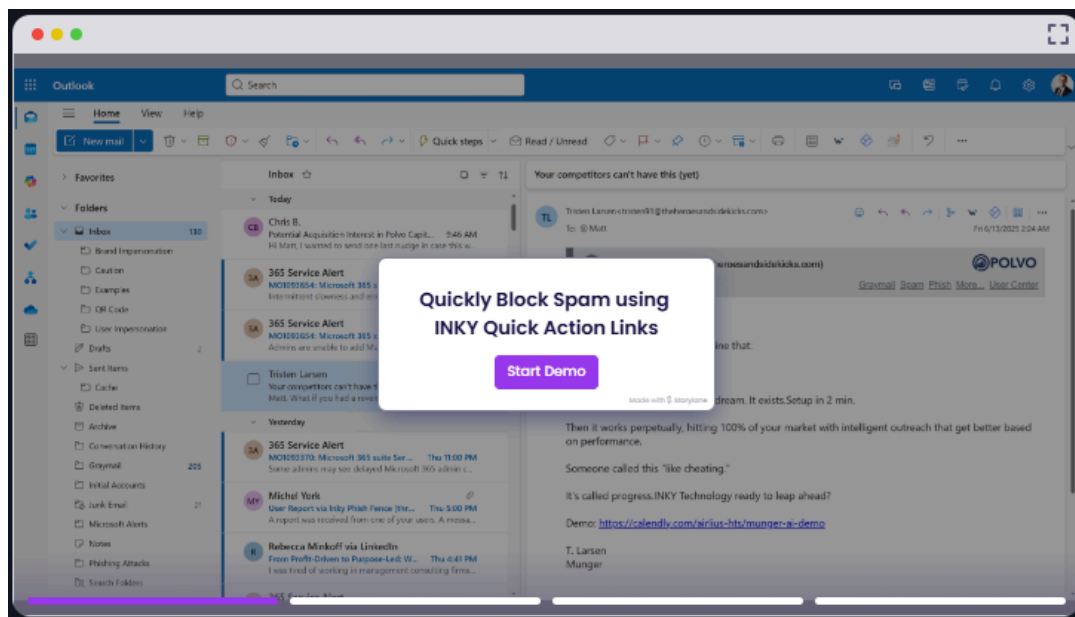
Outlook

Search

Home View Help

New mail

Quick steps

Read / Unread

Favorites

Folders

Inbox 130

Brand Impersonation

Caution

Examples

QR Code

User Impersonation

Drafts 2

Sent Items

Cache

Deleted Items

Archive

Conversation History

Graymail 205

Initial Accounts

Junk Email 21

Microsoft Alerts

Notes

Phishing Attacks

Search Folders

Inbox

Today

Chris B.
Potential Acquisition Interest in Polvo Capit... 9:46 AM
Hi Matt, I wanted to send one last nudge in case this w...

365 Service Alert
MO1092654: Microsoft 365
Intermittent slowness and err

365 Service Alert
MO1092654: Microsoft 365
Admins are unable to add M

Tristen Larsen
Your competitors can't have t
Matt, What if you had a reve

Yesterday

365 Service Alert
MO1092370: Microsoft 365 suite Ser... Thu 11:00 PM
Some admins may see delayed Microsoft 365 admin c...

Michel York
User Report via Inky Phish Fence [thr... Thu 5:00 PM
A report was received from one of your users. A messa...

Rebecca Minkoff via LinkedIn
From Profit-Driven to Purpose-Led: W... Thu 4:41 PM
I was tired of working in management consulting firms...

Your competitors can't have this (yet)

Tristen Larsen<tristen91@theheroesandsidekicks.com>
To: Matt
Fri 6/13/2025 2:04 AM

heroesandsidekicks.com)

POLVO

Graymail Spam Phish More... User Center

ine that

dream. It exists.Setup in 2 min.

Then it works perpetually, hitting 100% of your market with intelligent outreach that get better based on performance.

Someone called this "like cheating."

It's called progress.INKY Technology ready to leap ahead?

Demo: https://calendly.com/airlius-hts/munger-ai-demo

T. Larsen
Munger

Quickly Block Spam using INKY Quick Action Links

Start Demo

Made with Storylane